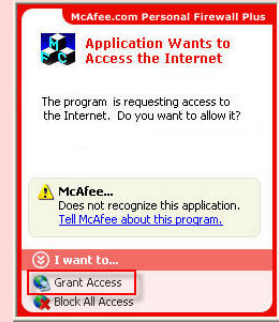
McAfee.com Personal Firewall Plus

Application Wants to Access the Internet

The program is requesting access to the Internet. Do you want to allow it?

McAfee...
Does not recognize this application.
Tell McAfee about this program.

I want to...

Grant Access

Block All Access